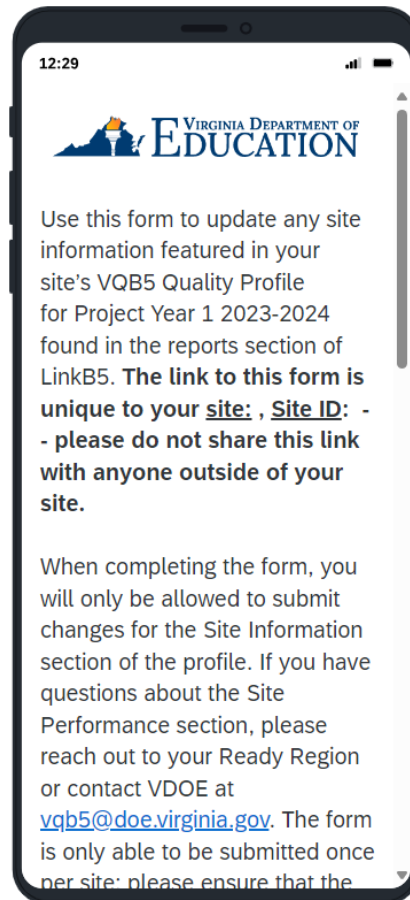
12:29

VIRGINIA DEPARTMENT OF EDUCATION

Use this form to update any site information featured in your site's VQB5 Quality Profile for Project Year 1 2023-2024 found in the reports section of LinkB5. **The link to this form is unique to your site: , Site ID: - - please do not share this link with anyone outside of your site.**

When completing the form, you will only be allowed to submit changes for the Site Information section of the profile. If you have questions about the Site Performance section, please reach out to your Ready Region or contact VDOE at vqb5@doe.virginia.gov. The form is only able to be submitted once per site; please ensure that the